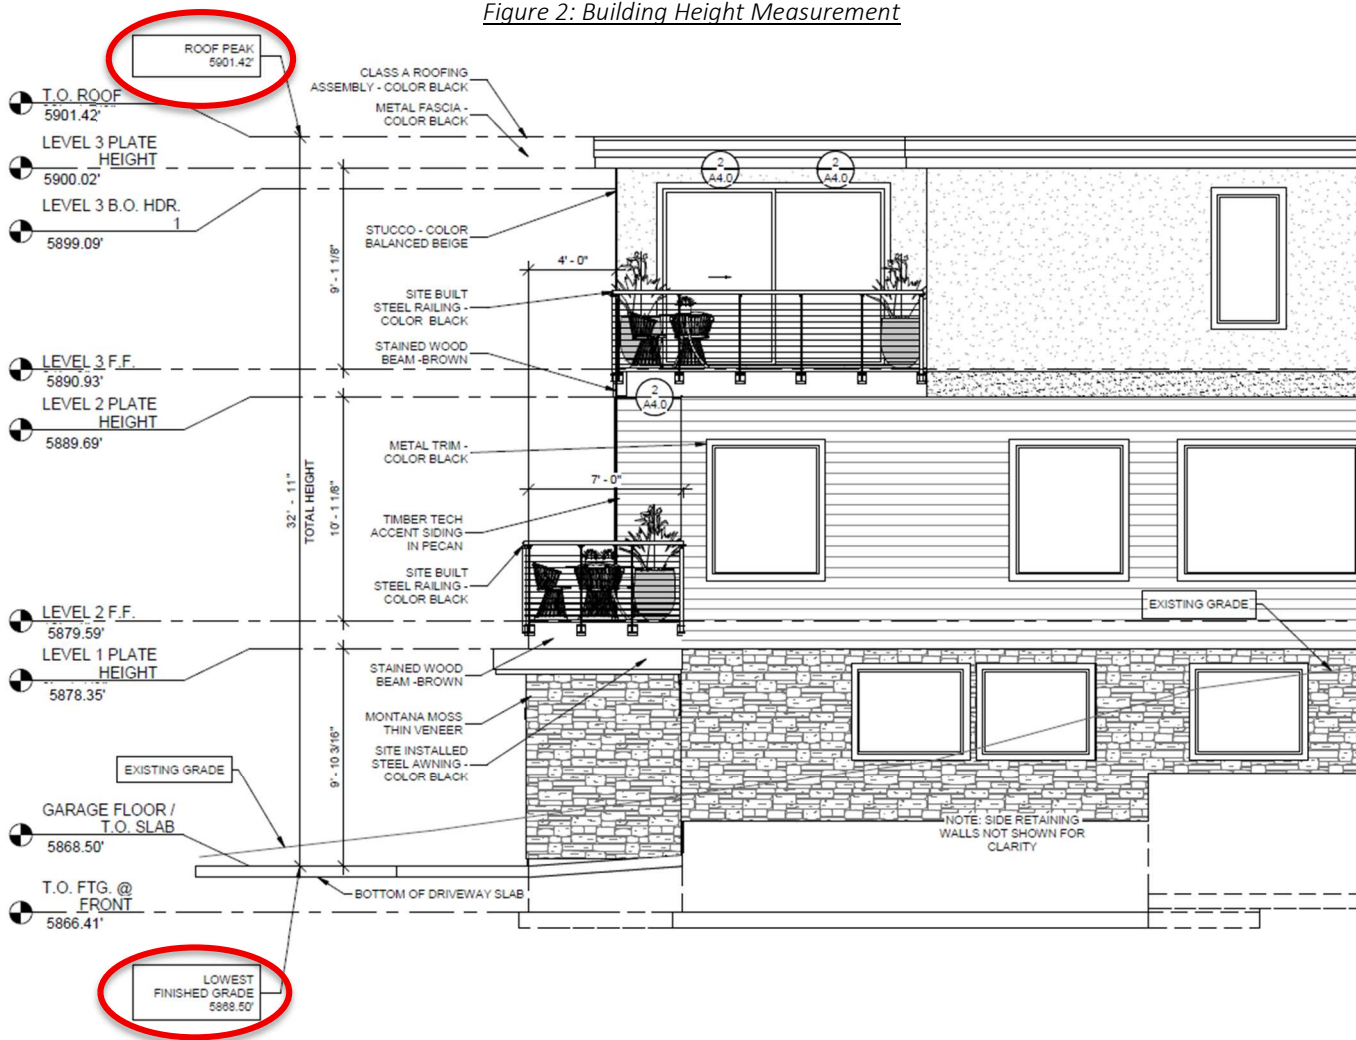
Figure 2: Building Height Measurement

ROOF PEAK
5901.42'

T.O. ROOF
5901.42'

LEVEL 3 PLATE HEIGHT
5900.02'

LEVEL 3 B.O. HDR.
1
5899.09'

LEVEL 3 F.F.
5890.93'

LEVEL 2 PLATE HEIGHT
5889.69'

LEVEL 2 F.F.
5879.59'

LEVEL 1 PLATE HEIGHT
5878.35'

EXISTING GRADE

GARAGE FLOOR / T.O. SLAB
5868.50'

T.O. FTG. @ FRONT
5866.41'

LOWEST FINISHED GRADE
5868.50'

CLASS A ROOFING ASSEMBLY - COLOR BLACK

METAL FASCIA - COLOR BLACK

STUCCO - COLOR BALANCED BEIGE

SITE BUILT STEEL RAILING - COLOR BLACK

STAINED WOOD BEAM -BROWN

METAL TRIM - COLOR BLACK

TIMBER TECH ACCENT SIDING IN PECAN

SITE BUILT STEEL RAILING - COLOR BLACK

STAINED WOOD BEAM -BROWN

MONTANA MOSS THIN VENEER

SITE INSTALLED STEEL AWNING - COLOR BLACK

BOTTOM OF DRIVEWAY SLAB

9' - 1 1/8"

10' - 1 1/8"

9' - 10 3/16"

32' - 11"

TOTAL HEIGHT

4' - 0"

7' - 0"

2
A4.0

2
A4.0

2
A4.0

EXISTING GRADE

NOTE: SIDE RETAINING WALLS NOT SHOWN FOR CLARITY